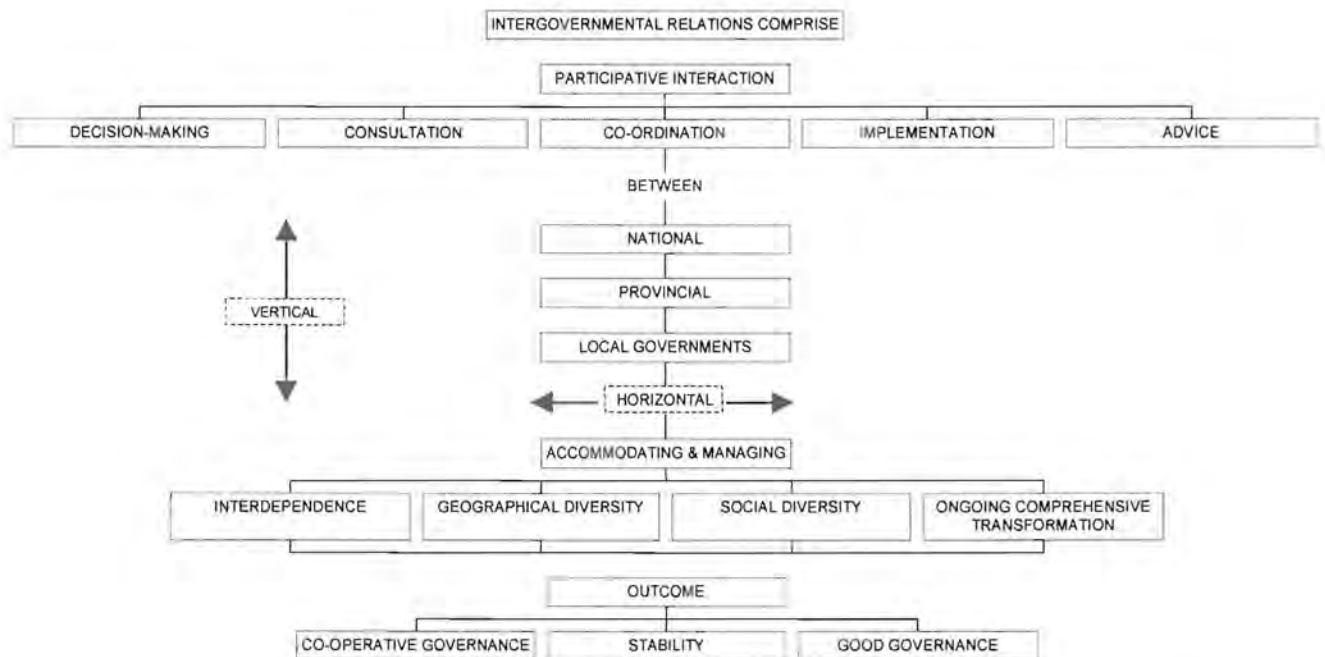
INTERGOVERNMENTAL RELATIONS COMPRISE

PARTICIPATIVE INTERACTION

DECISION-MAKING

CONSULTATION

CO-ORDINATION

IMPLEMENTATION

ADVICE

BETWEEN

NATIONAL

VERTICAL

PROVINCIAL

LOCAL GOVERNMENTS

HORIZONTAL

ACCOMMODATING & MANAGING

INTERDEPENDENCE

GEOGRAPHICAL DIVERSITY

SOCIAL DIVERSITY

ONGOING COMPREHENSIVE TRANSFORMATION

OUTCOME

CO-OPERATIVE GOVERNANCE

STABILITY

GOOD GOVERNANCE